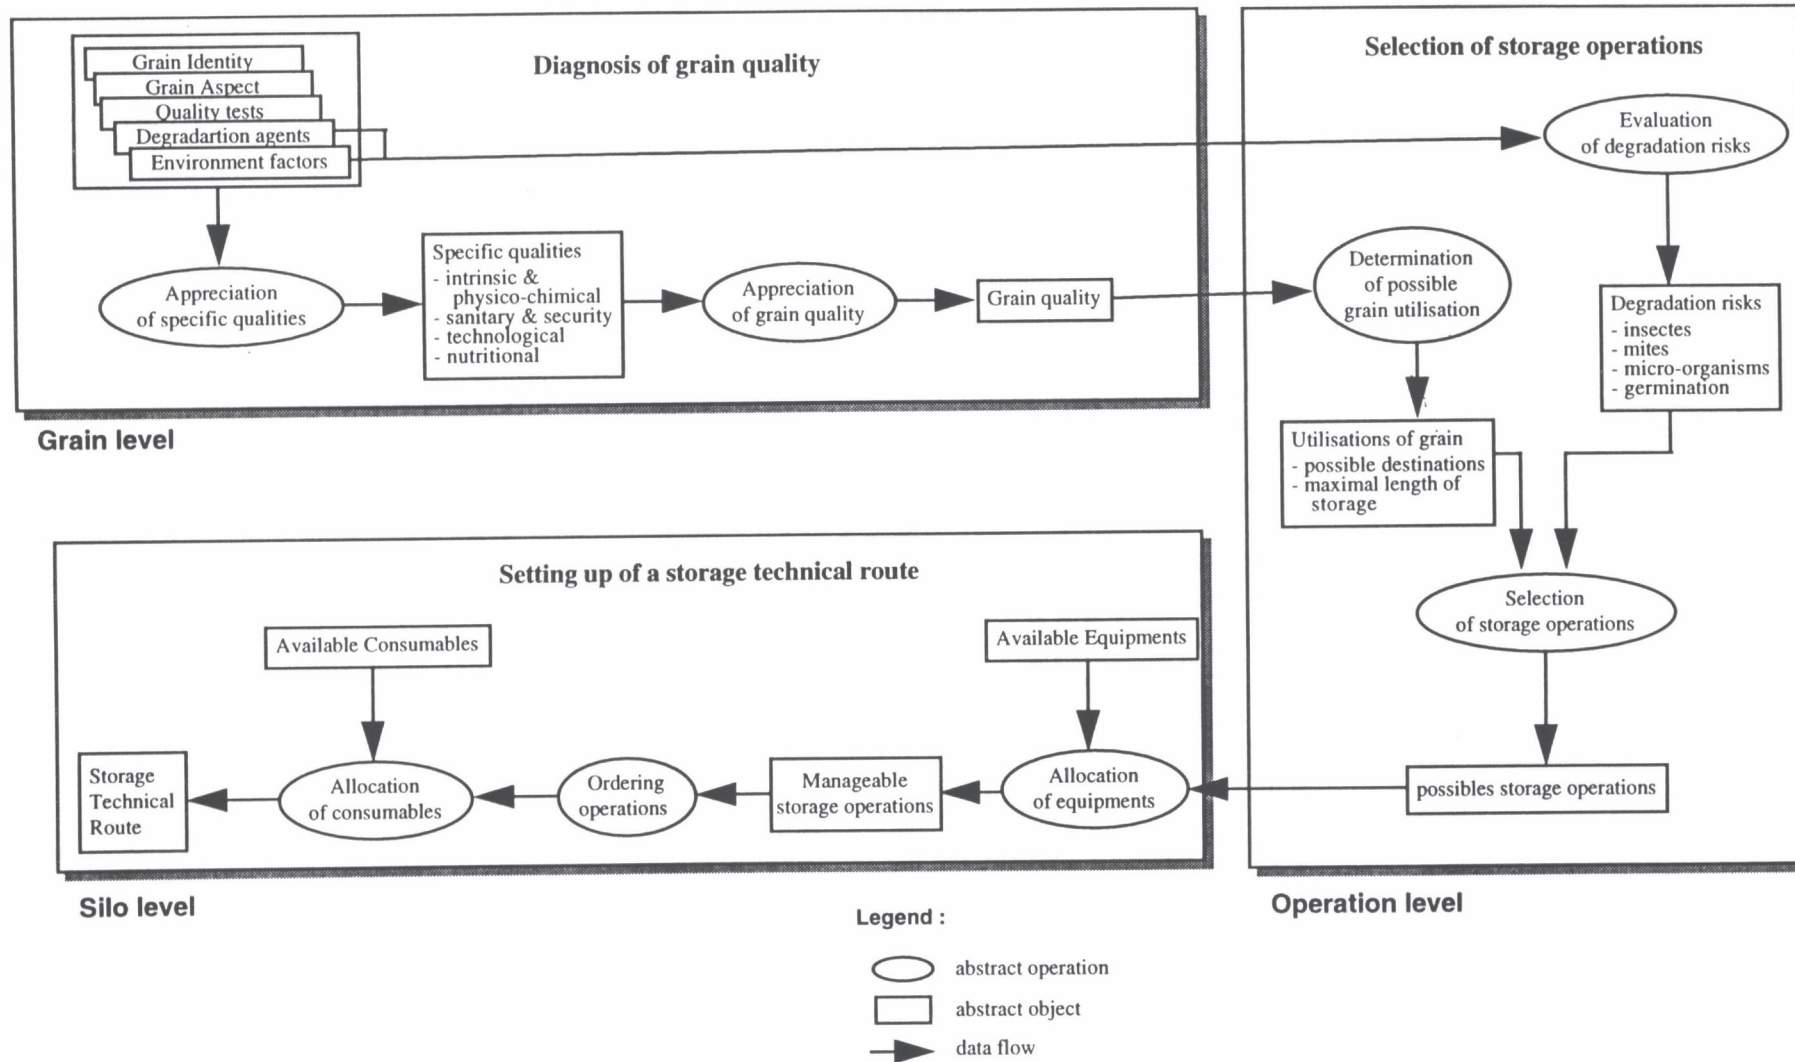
Diagnosis of grain quality

Grain Identity
Grain Aspect
Quality tests
Degradartion agents
Environment factors

Appreciation of specific qualities

Specific qualities
- intrinsic & physico-chimical
- sanitary & security
- technological
- nutritional

Appreciation of grain quality

Grain quality

Grain level

Selection of storage operations

Evaluation of degradation risks

Determination of possible grain utilisation

Degradation risks
- insectes
- mites
- micro-organisms
- germination

Utilisations of grain
- possible destinations
- maximal length of storage

Selection of storage operations

possibles storage operations

Operation level

Setting up of a storage technical route

Available Consumables

Available Equipments

Storage Technical Route

Allocation of consumables

Ordering operations

Manageable storage operations

Allocation of equipments

Silo level

Legend :
abstract operation
abstract object
data flow